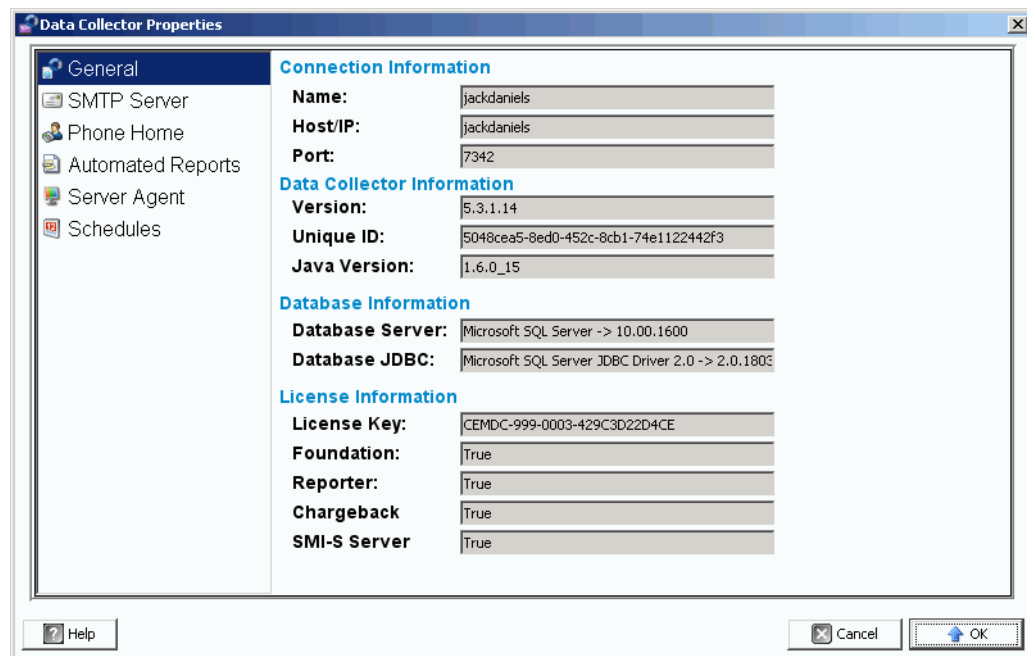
Data Collector Properties

General
SMTP Server
Phone Home
Automated Reports
Server Agent
Schedules

Connection Information
Name: jackdaniels
Host/IP: jackdaniels
Port: 7342

Data Collector Information
Version: 5.3.1.14
Unique ID: 5048cea5-8ed0-452c-8cb1-74e1122442f3
Java Version: 1.6.0_15

Database Information
Database Server: Microsoft SQL Server -> 10.00.1600
Database JDBC: Microsoft SQL Server JDBC Driver 2.0 -> 2.0.1803

License Information
License Key: CEMDC-999-0003-429C3D22D4CE
Foundation: True
Reporter: True
Chargeback True
SMI-S Server True

Help
Cancel
OK